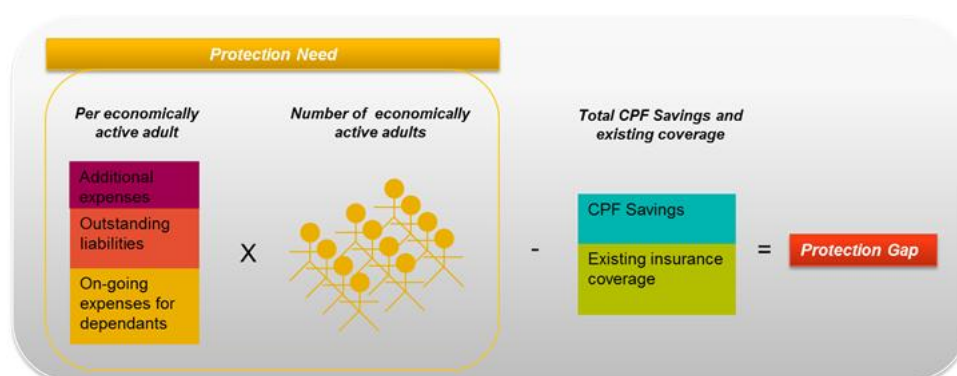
Protection Need

Per economically active adult

Additional expenses

Outstanding liabilities

On-going expenses for dependants

X

Number of economically active adults

-

Total CPF Savings and existing coverage

CPF Savings

Existing insurance coverage

=

Protection Gap